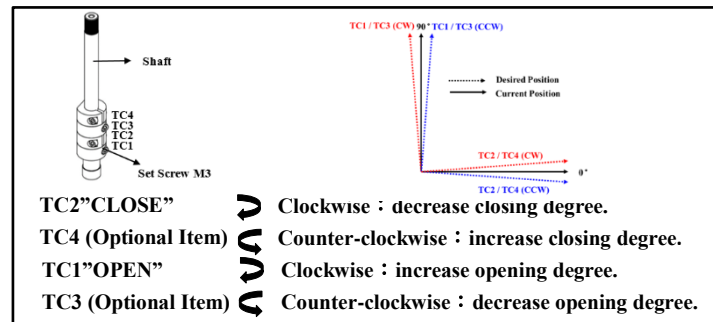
Shaft

TC4
TC3
TC2
TC1

Set Screw M3

TC1 / TC3 (CW)
90°
TC1 / TC3 (CCW)

Desired Position
Current Position

TC2 / TC4 (CW)
0°
TC2 / TC4 (CCW)

TC2"CLOSE" Clockwise：decrease closing degree.

TC4 (Optional Item) Counter-clockwise：increase closing degree.

TC1"OPEN" Clockwise：increase opening degree.

TC3 (Optional Item) Counter-clockwise：decrease opening degree.